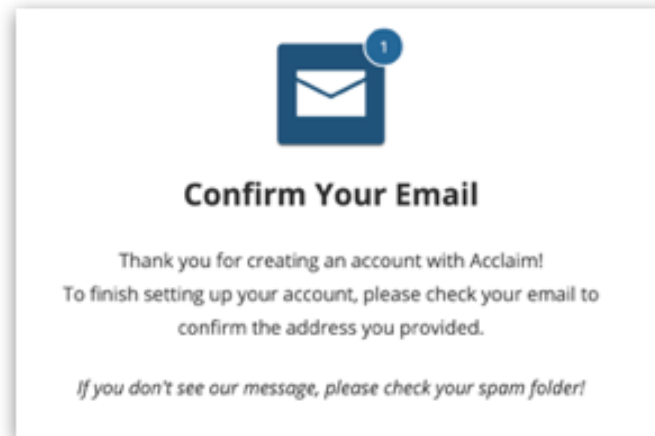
1

Confirm Your Email

Thank you for creating an account with Acclaim! To finish setting up your account, please check your email to confirm the address you provided.

If you don't see our message, please check your spam folder!